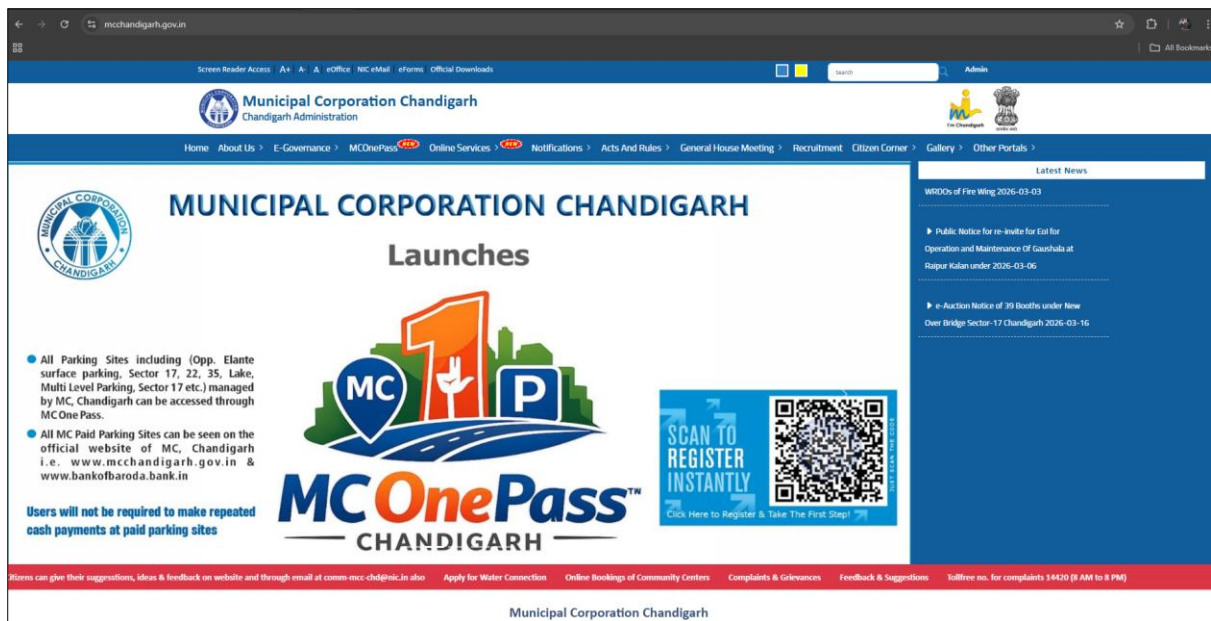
mcchandigarh.gov.in

All Bookmarks

Screen Reader Access A+ A- A eOffice NIC eMail eForms Official Downloads

Search

Admin

Municipal Corporation Chandigarh
Chandigarh Administration

I'm Chandigarh

Home About Us › E-Governance › MCOnePass NEW Online Services › NEW Notifications › Acts And Rules › General House Meeting › Recruitment Citizen Corner › Gallery › Other Portals ›

Latest News

WRDOs of Fire Wing 2026-03-03

▶ Public Notice for re-invite for EoI for Operation and Maintenance Of Gaushala at Raipur Kalan under 2026-03-06

▶ e-Auction Notice of 39 Booths under New Over Bridge Sector-17 Chandigarh 2026-03-16

MUNICIPAL CORPORATION CHANDIGARH

MUNICIPAL CORPORATION CHANDIGARH

Launches

MC 1 P

MC OnePass™
CHANDIGARH

● All Parking Sites including (Opp. Elante surface parking, Sector 17, 22, 35, Lake, Multi Level Parking, Sector 17 etc.) managed by MC, Chandigarh can be accessed through MC One Pass.

● All MC Paid Parking Sites can be seen on the official website of MC, Chandigarh i.e. www.mcchandigarh.gov.in & www.bankofbaroda.bank.in

Users will not be required to make repeated cash payments at paid parking sites

SCAN TO REGISTER INSTANTLY

JUST SCAN THE CODE

Click Here to Register & Take The First Step!

itizens can give their suggesstions, ideas & feedback on website and through email at comm-mcc-chd@nic.in also Apply for Water Connection Online Bookings of Community Centers Complaints & Grievances Feedback & Suggestions Tollfree no. for complaints 14420 (8 AM to 8 PM)

Municipal Corporation Chandigarh